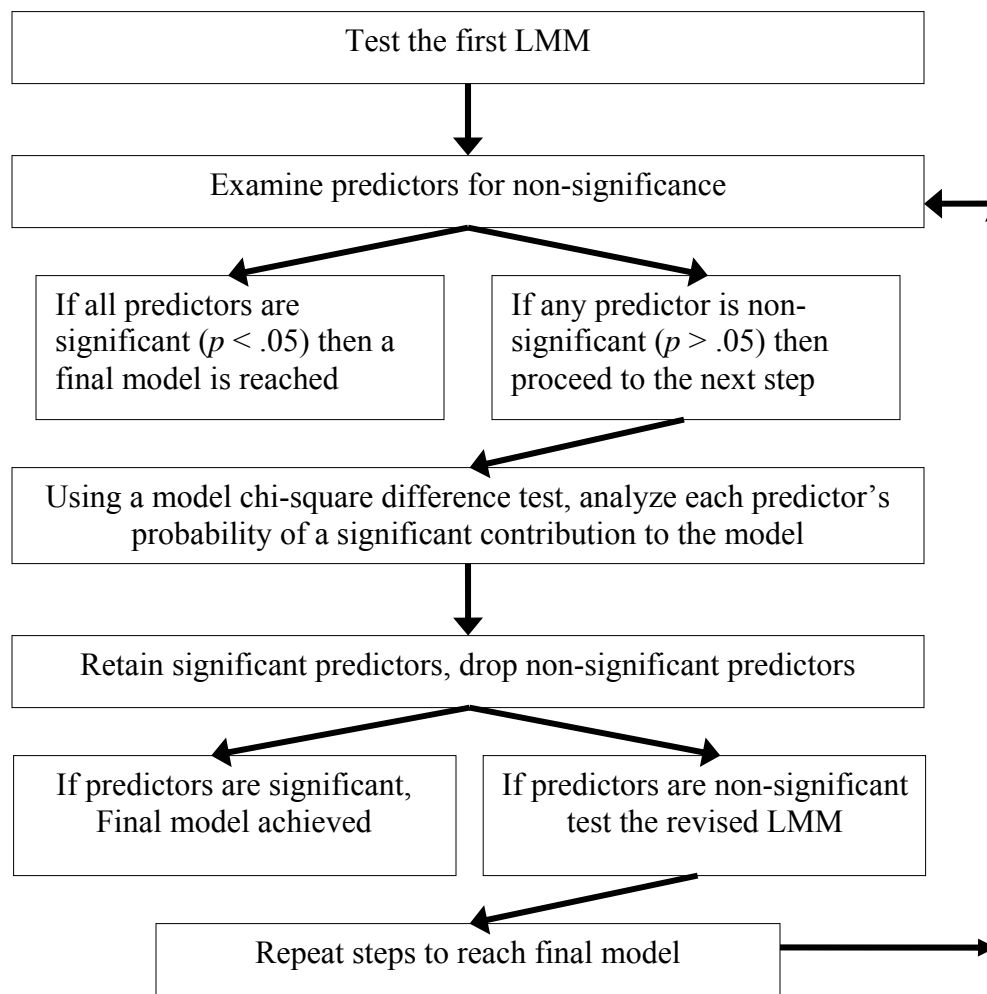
Test the first LMM

Examine predictors for non-significance

If all predictors are significant ($p$ < .05) then a final model is reached

If any predictor is non-significant ($p$ > .05) then proceed to the next step

Using a model chi-square difference test, analyze each predictor's probability of a significant contribution to the model

Retain significant predictors, drop non-significant predictors

If predictors are significant, Final model achieved

If predictors are non-significant test the revised LMM

Repeat steps to reach final model